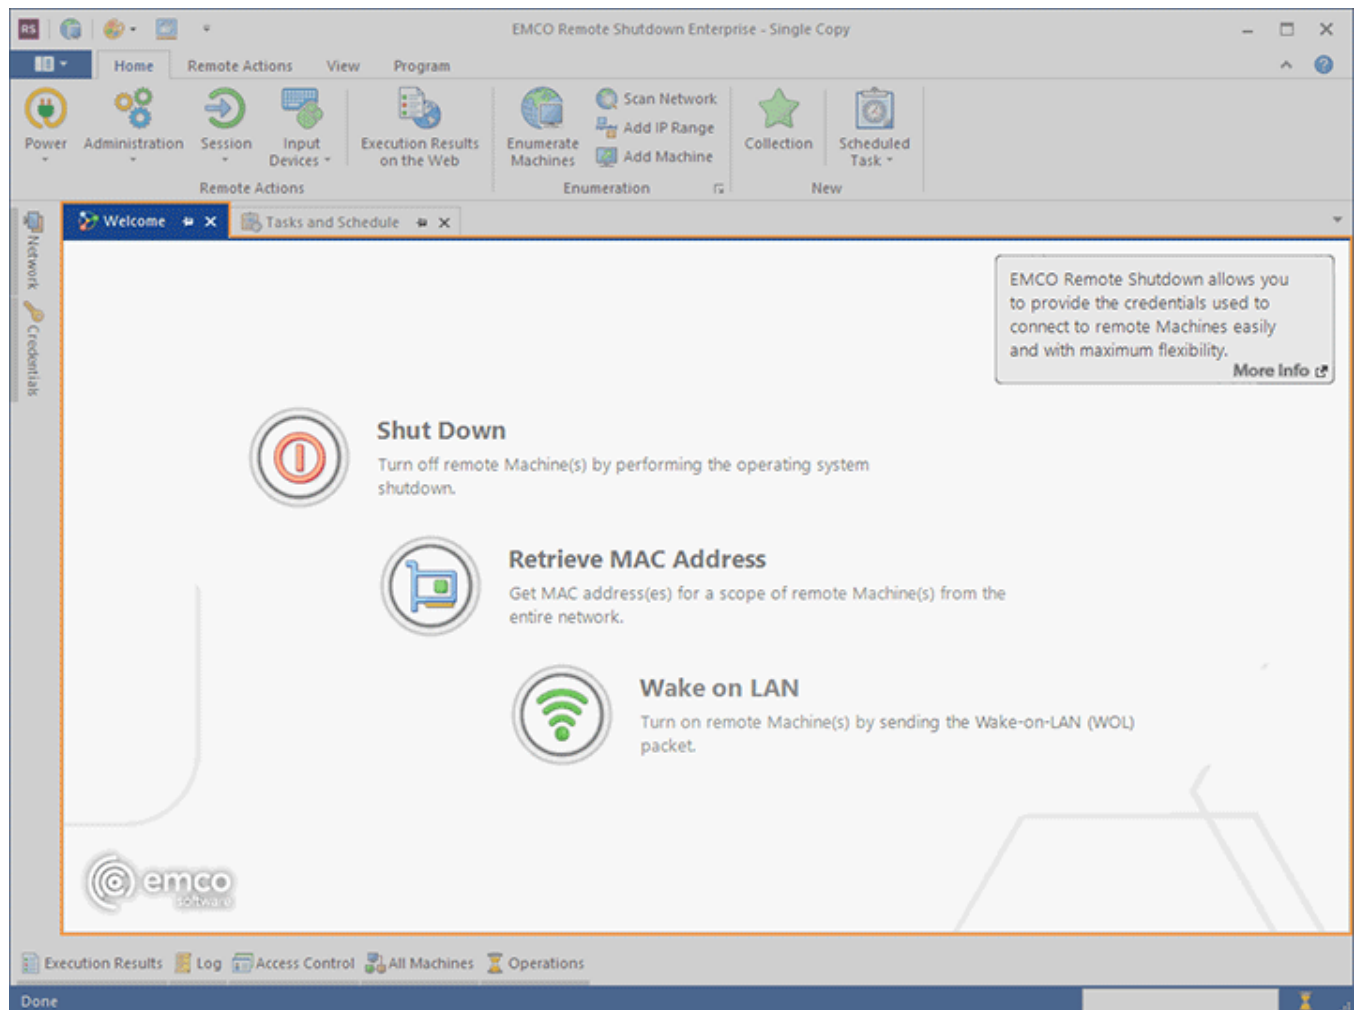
RS

EMCO Remote Shutdown Enterprise - Single Copy

Home Remote Actions View Program

Power Administration Session Input Devices Execution Results on the Web

Remote Actions

Enumerate Machines Scan Network Add IP Range Add Machine

Enumeration

Collection Scheduled Task

New

Network Credentials

Welcome Tasks and Schedule

EMCO Remote Shutdown allows you to provide the credentials used to connect to remote Machines easily and with maximum flexibility.

More Info

Shut Down

Turn off remote Machine(s) by performing the operating system shutdown.

Retrieve MAC Address

Get MAC address(es) for a scope of remote Machine(s) from the entire network.

Wake on LAN

Turn on remote Machine(s) by sending the Wake-on-LAN (WOL) packet.

emco software

Execution Results Log Access Control All Machines Operations

Done